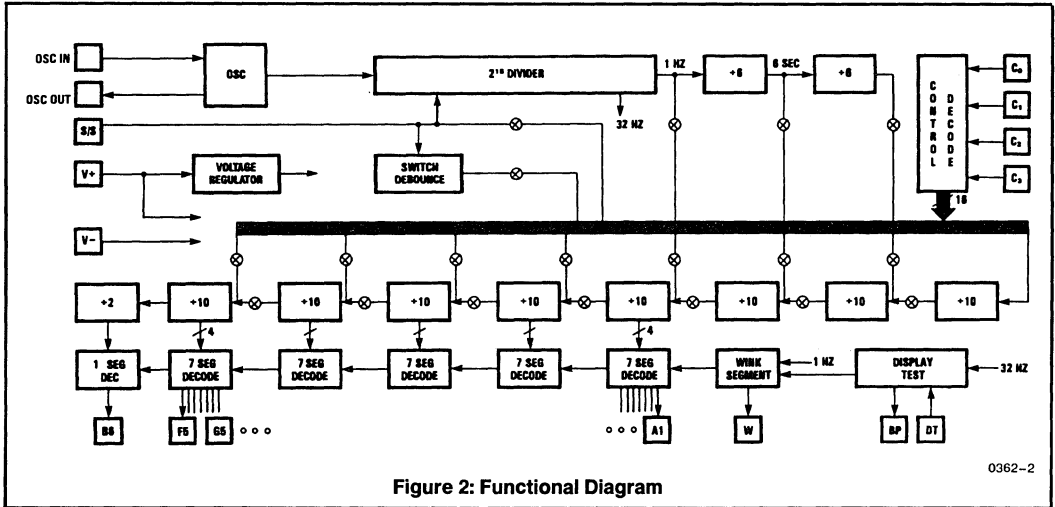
OSC IN
OSC OUT
OSC
$2^{15}$ DIVIDER
1 HZ
$\div 6$
6 SEC
$\div 6$
32 HZ
S/S
SWITCH DEBOUNCE
V+
VOLTAGE REGULATOR
V−
CONTROL DECODE
$C_0$
$C_1$
$C_2$
$C_3$
16
$\div 2$
$\div 10$
$\div 10$
$\div 10$
$\div 10$
$\div 10$
$\div 10$
$\div 10$
$\div 10$
4
4
1 SEG DEC
7 SEG DECODE
7 SEG DECODE
7 SEG DECODE
7 SEG DECODE
7 SEG DECODE
WINK SEGMENT
1 HZ
DISPLAY TEST
32 HZ
B6
F5
G5
A1
W
BP
DT
0362–2
Figure 2: Functional Diagram